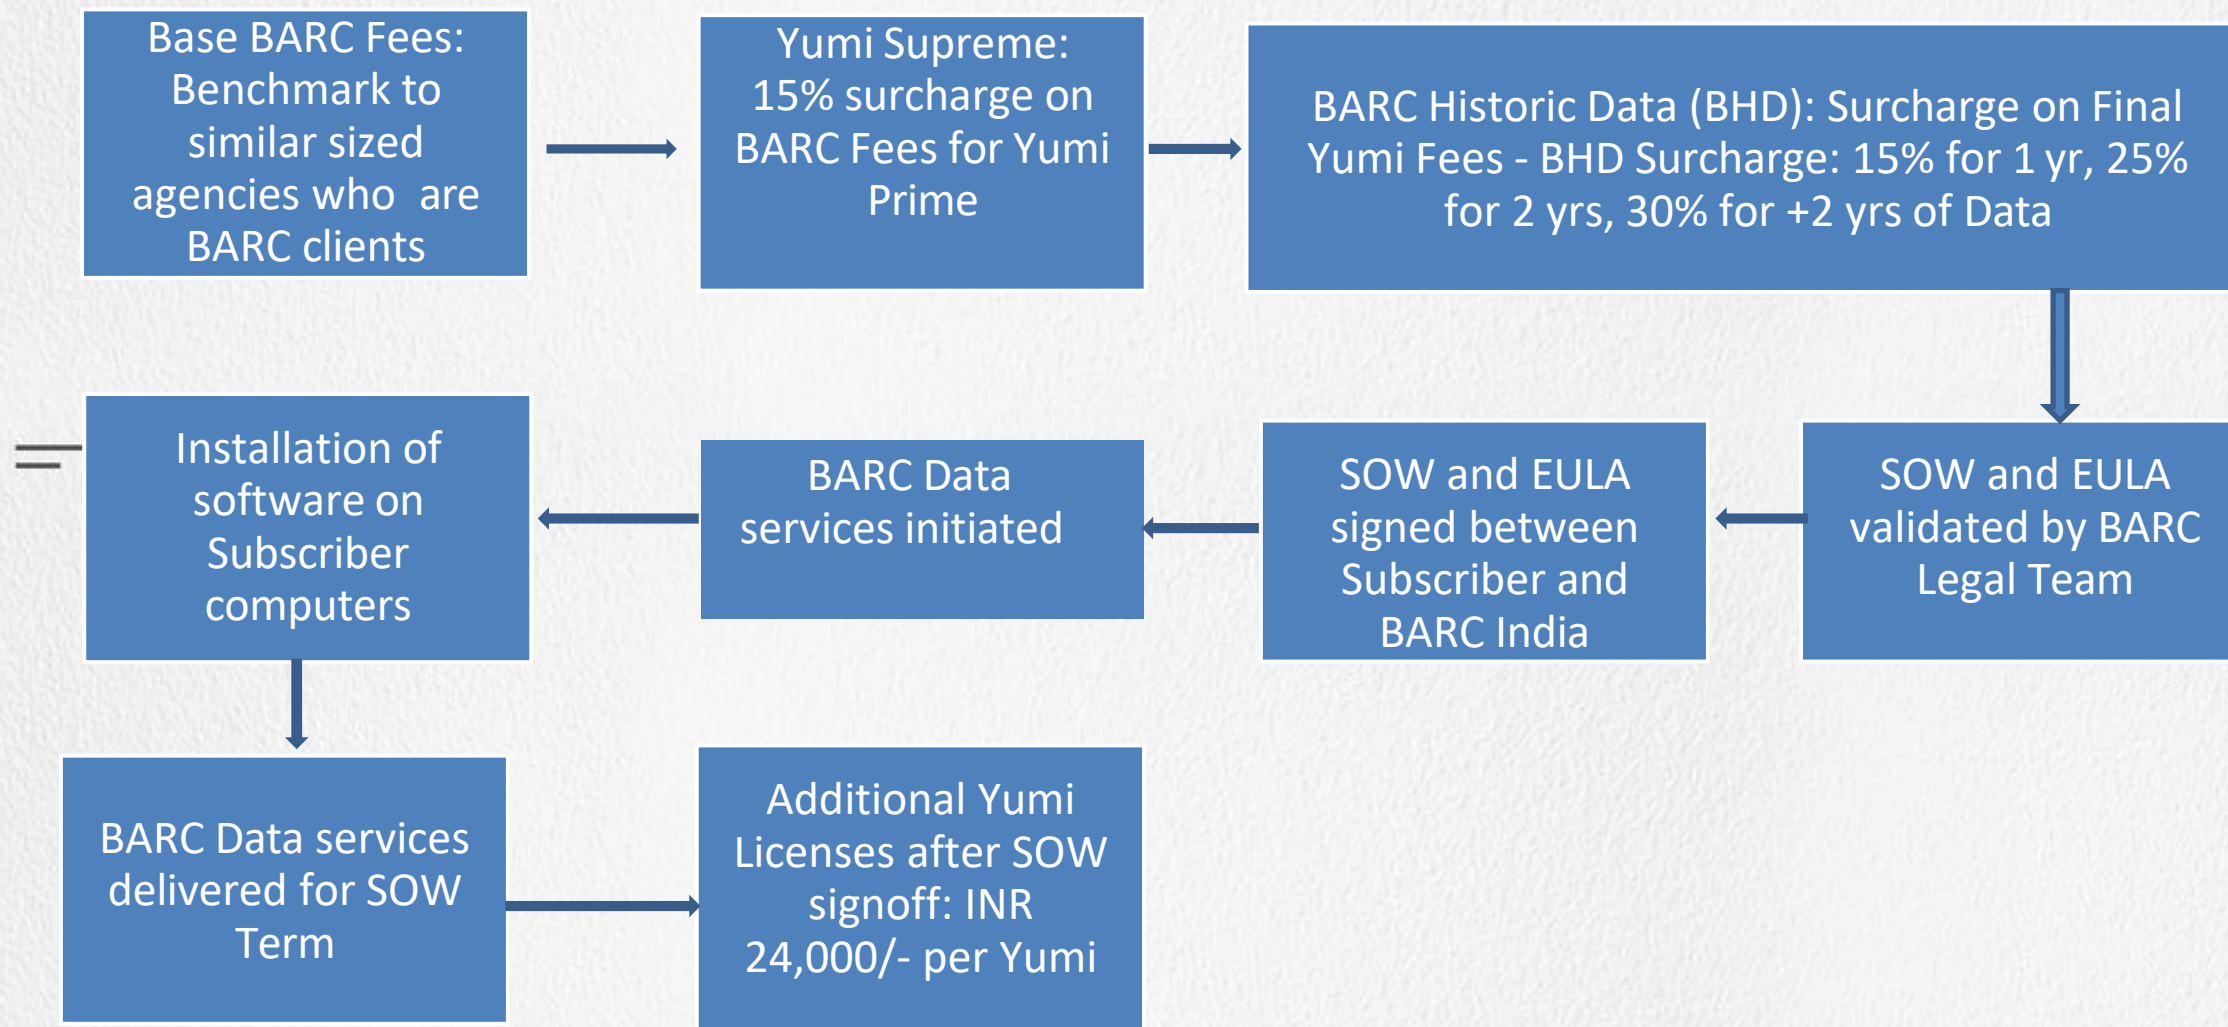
Base BARC Fees: Benchmark to similar sized agencies who are BARC clients

Yumi Supreme: 15% surcharge on BARC Fees for Yumi Prime

BARC Historic Data (BHD): Surcharge on Final Yumi Fees - BHD Surcharge: 15% for 1 yr, 25% for 2 yrs, 30% for +2 yrs of Data

SOW and EULA validated by BARC Legal Team

SOW and EULA signed between Subscriber and BARC India

BARC Data services initiated

Installation of software on Subscriber computers

BARC Data services delivered for SOW Term

Additional Yumi Licenses after SOW signoff: INR 24,000/- per Yumi